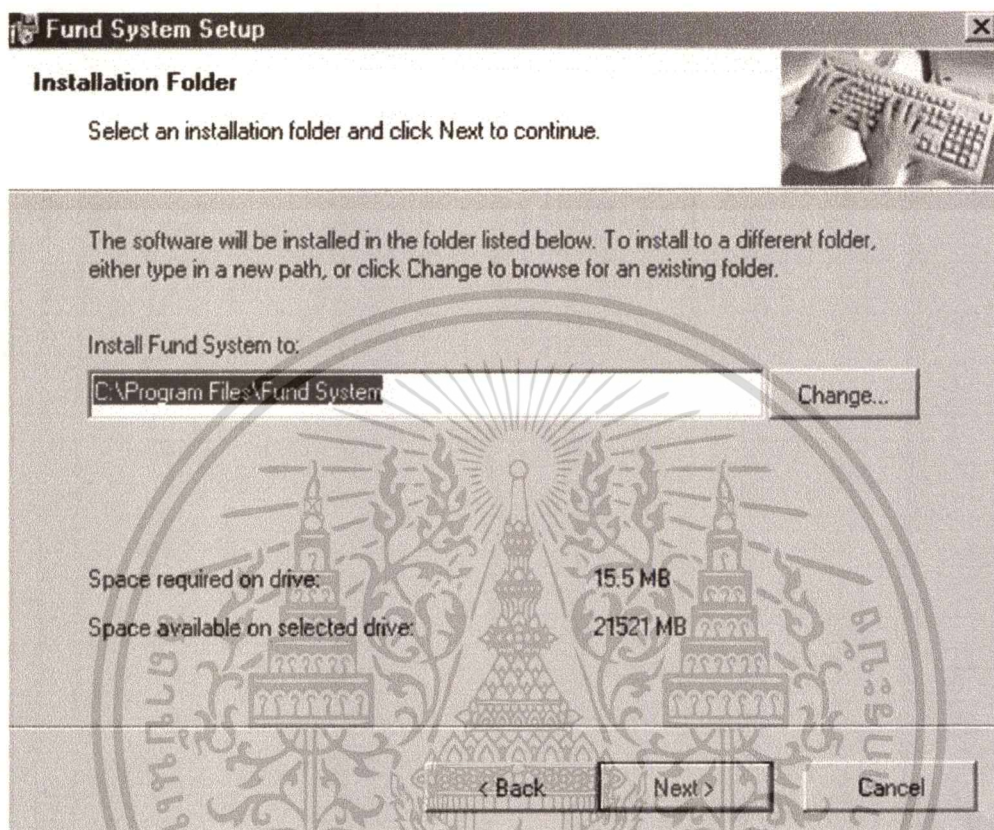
Fund System Setup

Installation Folder

Select an installation folder and click Next to continue.

The software will be installed in the folder listed below. To install to a different folder, either type in a new path, or click Change to browse for an existing folder.

Install Fund System to:

C:\Program Files\Fund System

Change...

Space required on drive: 15.5 MB

Space available on selected drive: 21521 MB

< Back

Next >

Cancel